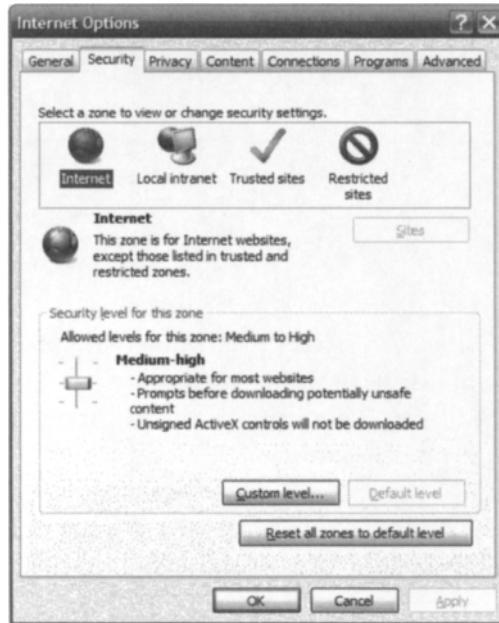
Internet Options

? X

General Security Privacy Content Connections Programs Advanced

Select a zone to view or change security settings.

Internet Local intranet Trusted sites Restricted sites

Internet

This zone is for Internet websites, except those listed in trusted and restricted zones.

Sites

Security level for this zone

Allowed levels for this zone: Medium to High

Medium-high

- Appropriate for most websites
- Prompts before downloading potentially unsafe content
- Unsigned ActiveX controls will not be downloaded

Custom level... Default level

Reset all zones to default level

OK Cancel Apply